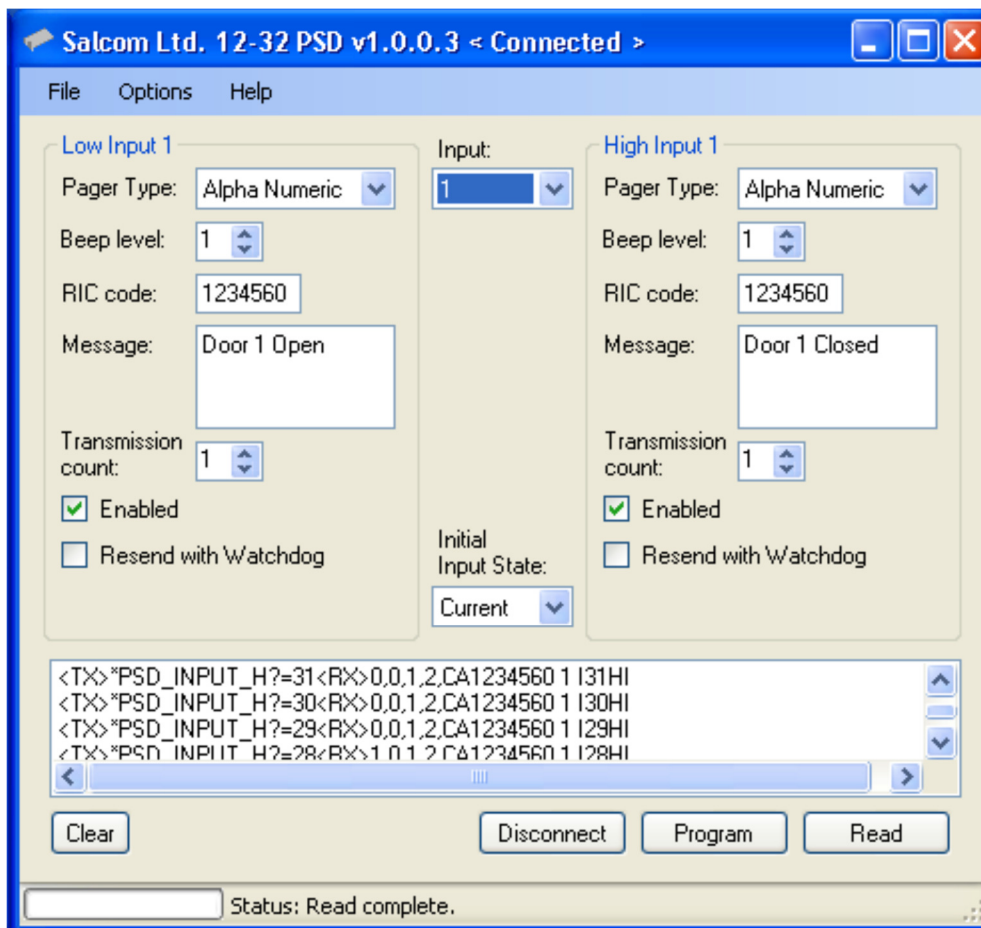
Salcom Ltd. 12-32 PSD v1.0.0.3 < Connected >

File Options Help

Low Input 1
Pager Type: Alpha Numeric
Beep level: 1
RIC code: 1234560
Message: Door 1 Open
Transmission count: 1
Enabled
Resend with Watchdog

Input: 1

Initial Input State: Current

High Input 1
Pager Type: Alpha Numeric
Beep level: 1
RIC code: 1234560
Message: Door 1 Closed
Transmission count: 1
Enabled
Resend with Watchdog

<TX>*PSD_INPUT_H?=31<RX>0,0,1,2,CA1234560 1 I31HI
<TX>*PSD_INPUT_H?=30<RX>0,0,1,2,CA1234560 1 I30HI
<TX>*PSD_INPUT_H?=29<RX>0,0,1,2,CA1234560 1 I29HI
<TX>*PSD_INPUT_H?=28<RX>1,0,1,2,CA1234560 1 I28HI

Clear Disconnect Program Read

Status: Read complete.